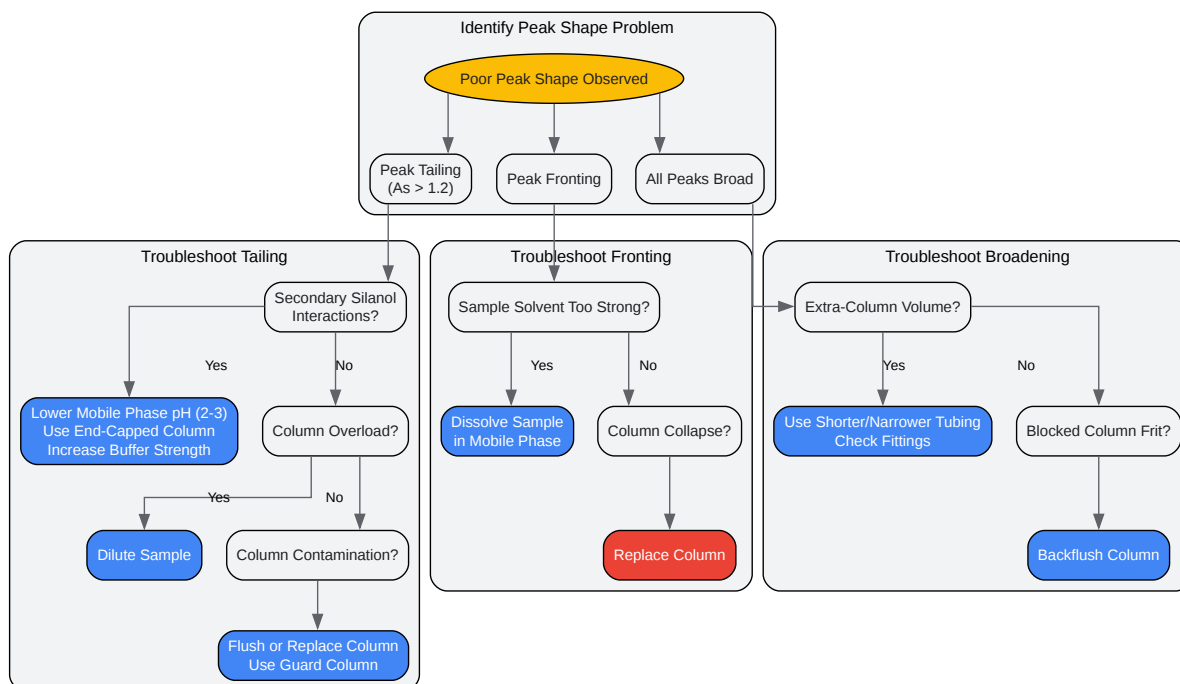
Identify Peak Shape Problem

Poor Peak Shape Observed

Peak Tailing (As > 1.2)

Peak Fronting

All Peaks Broad

Troubleshoot Tailing

Secondary Silanol Interactions?

Yes

No

Lower Mobile Phase pH (2-3) Use End-Capped Column Increase Buffer Strength

Column Overload?

Yes

No

Dilute Sample

Column Contamination?

Flush or Replace Column Use Guard Column

Troubleshoot Fronting

Sample Solvent Too Strong?

Yes

No

Dissolve Sample in Mobile Phase

Column Collapse?

Replace Column

Troubleshoot Broadening

Extra-Column Volume?

Yes

No

Use Shorter/Narrower Tubing Check Fittings

Blocked Column Frit?

Backflush Column